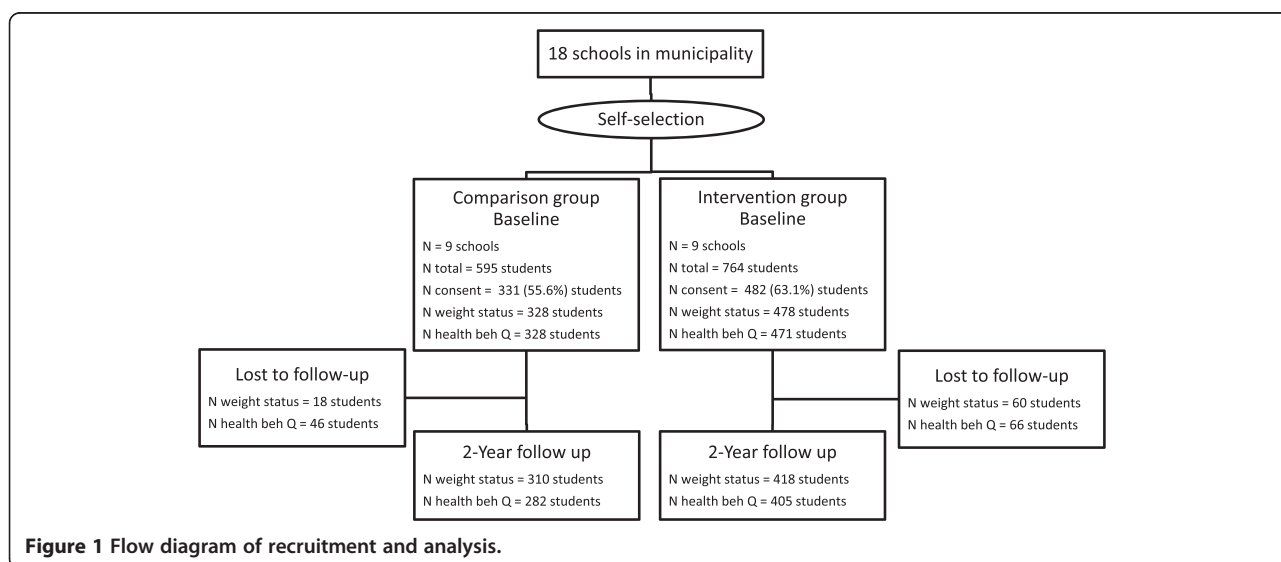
18 schools in municipality

Self-selection

Comparison group
Baseline
N = 9 schools
N total = 595 students
N consent = 331 (55.6%) students
N weight status = 328 students
N health beh Q = 328 students

Intervention group
Baseline
N = 9 schools
N total = 764 students
N consent = 482 (63.1%) students
N weight status = 478 students
N health beh Q = 471 students

Lost to follow-up
N weight status = 18 students
N health beh Q = 46 students

Lost to follow-up
N weight status = 60 students
N health beh Q = 66 students

2-Year follow up
N weight status = 310 students
N health beh Q = 282 students

2-Year follow up
N weight status = 418 students
N health beh Q = 405 students

**Figure 1 Flow diagram of recruitment and analysis.**